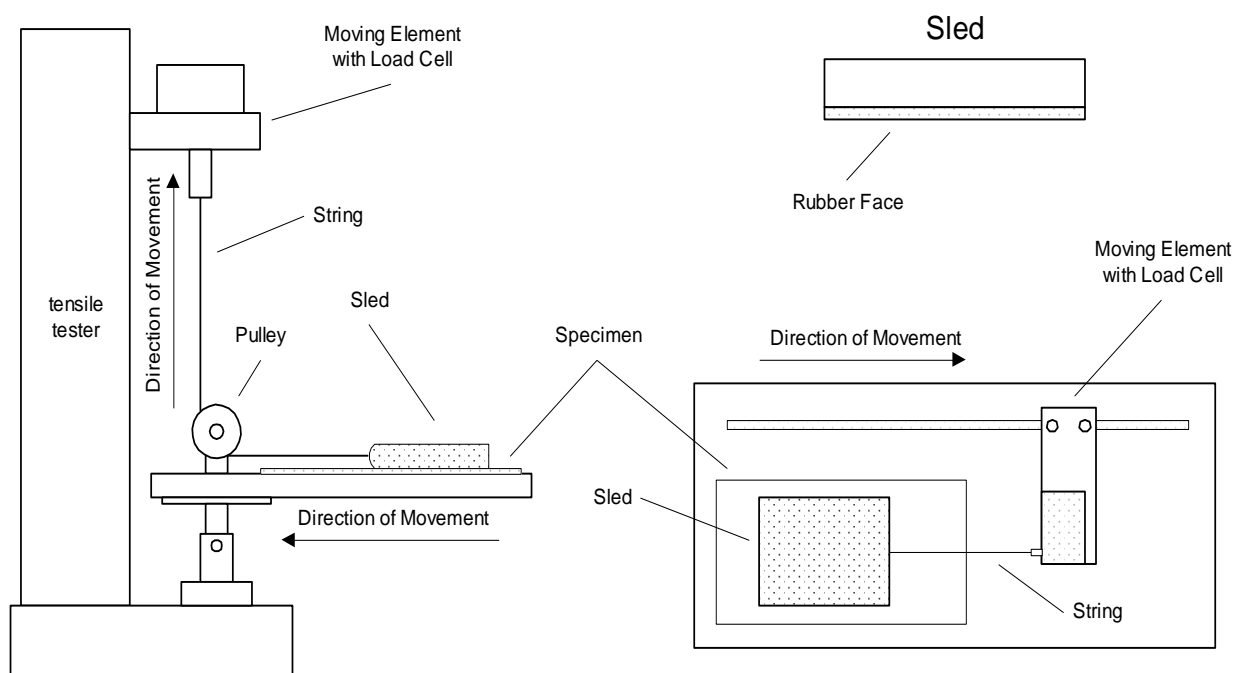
Moving Element with Load Cell

Sled

Rubber Face

Direction of Movement

String

tensile tester

Pulley

Sled

Specimen

Moving Element with Load Cell

Direction of Movement

Direction of Movement

Sled

String